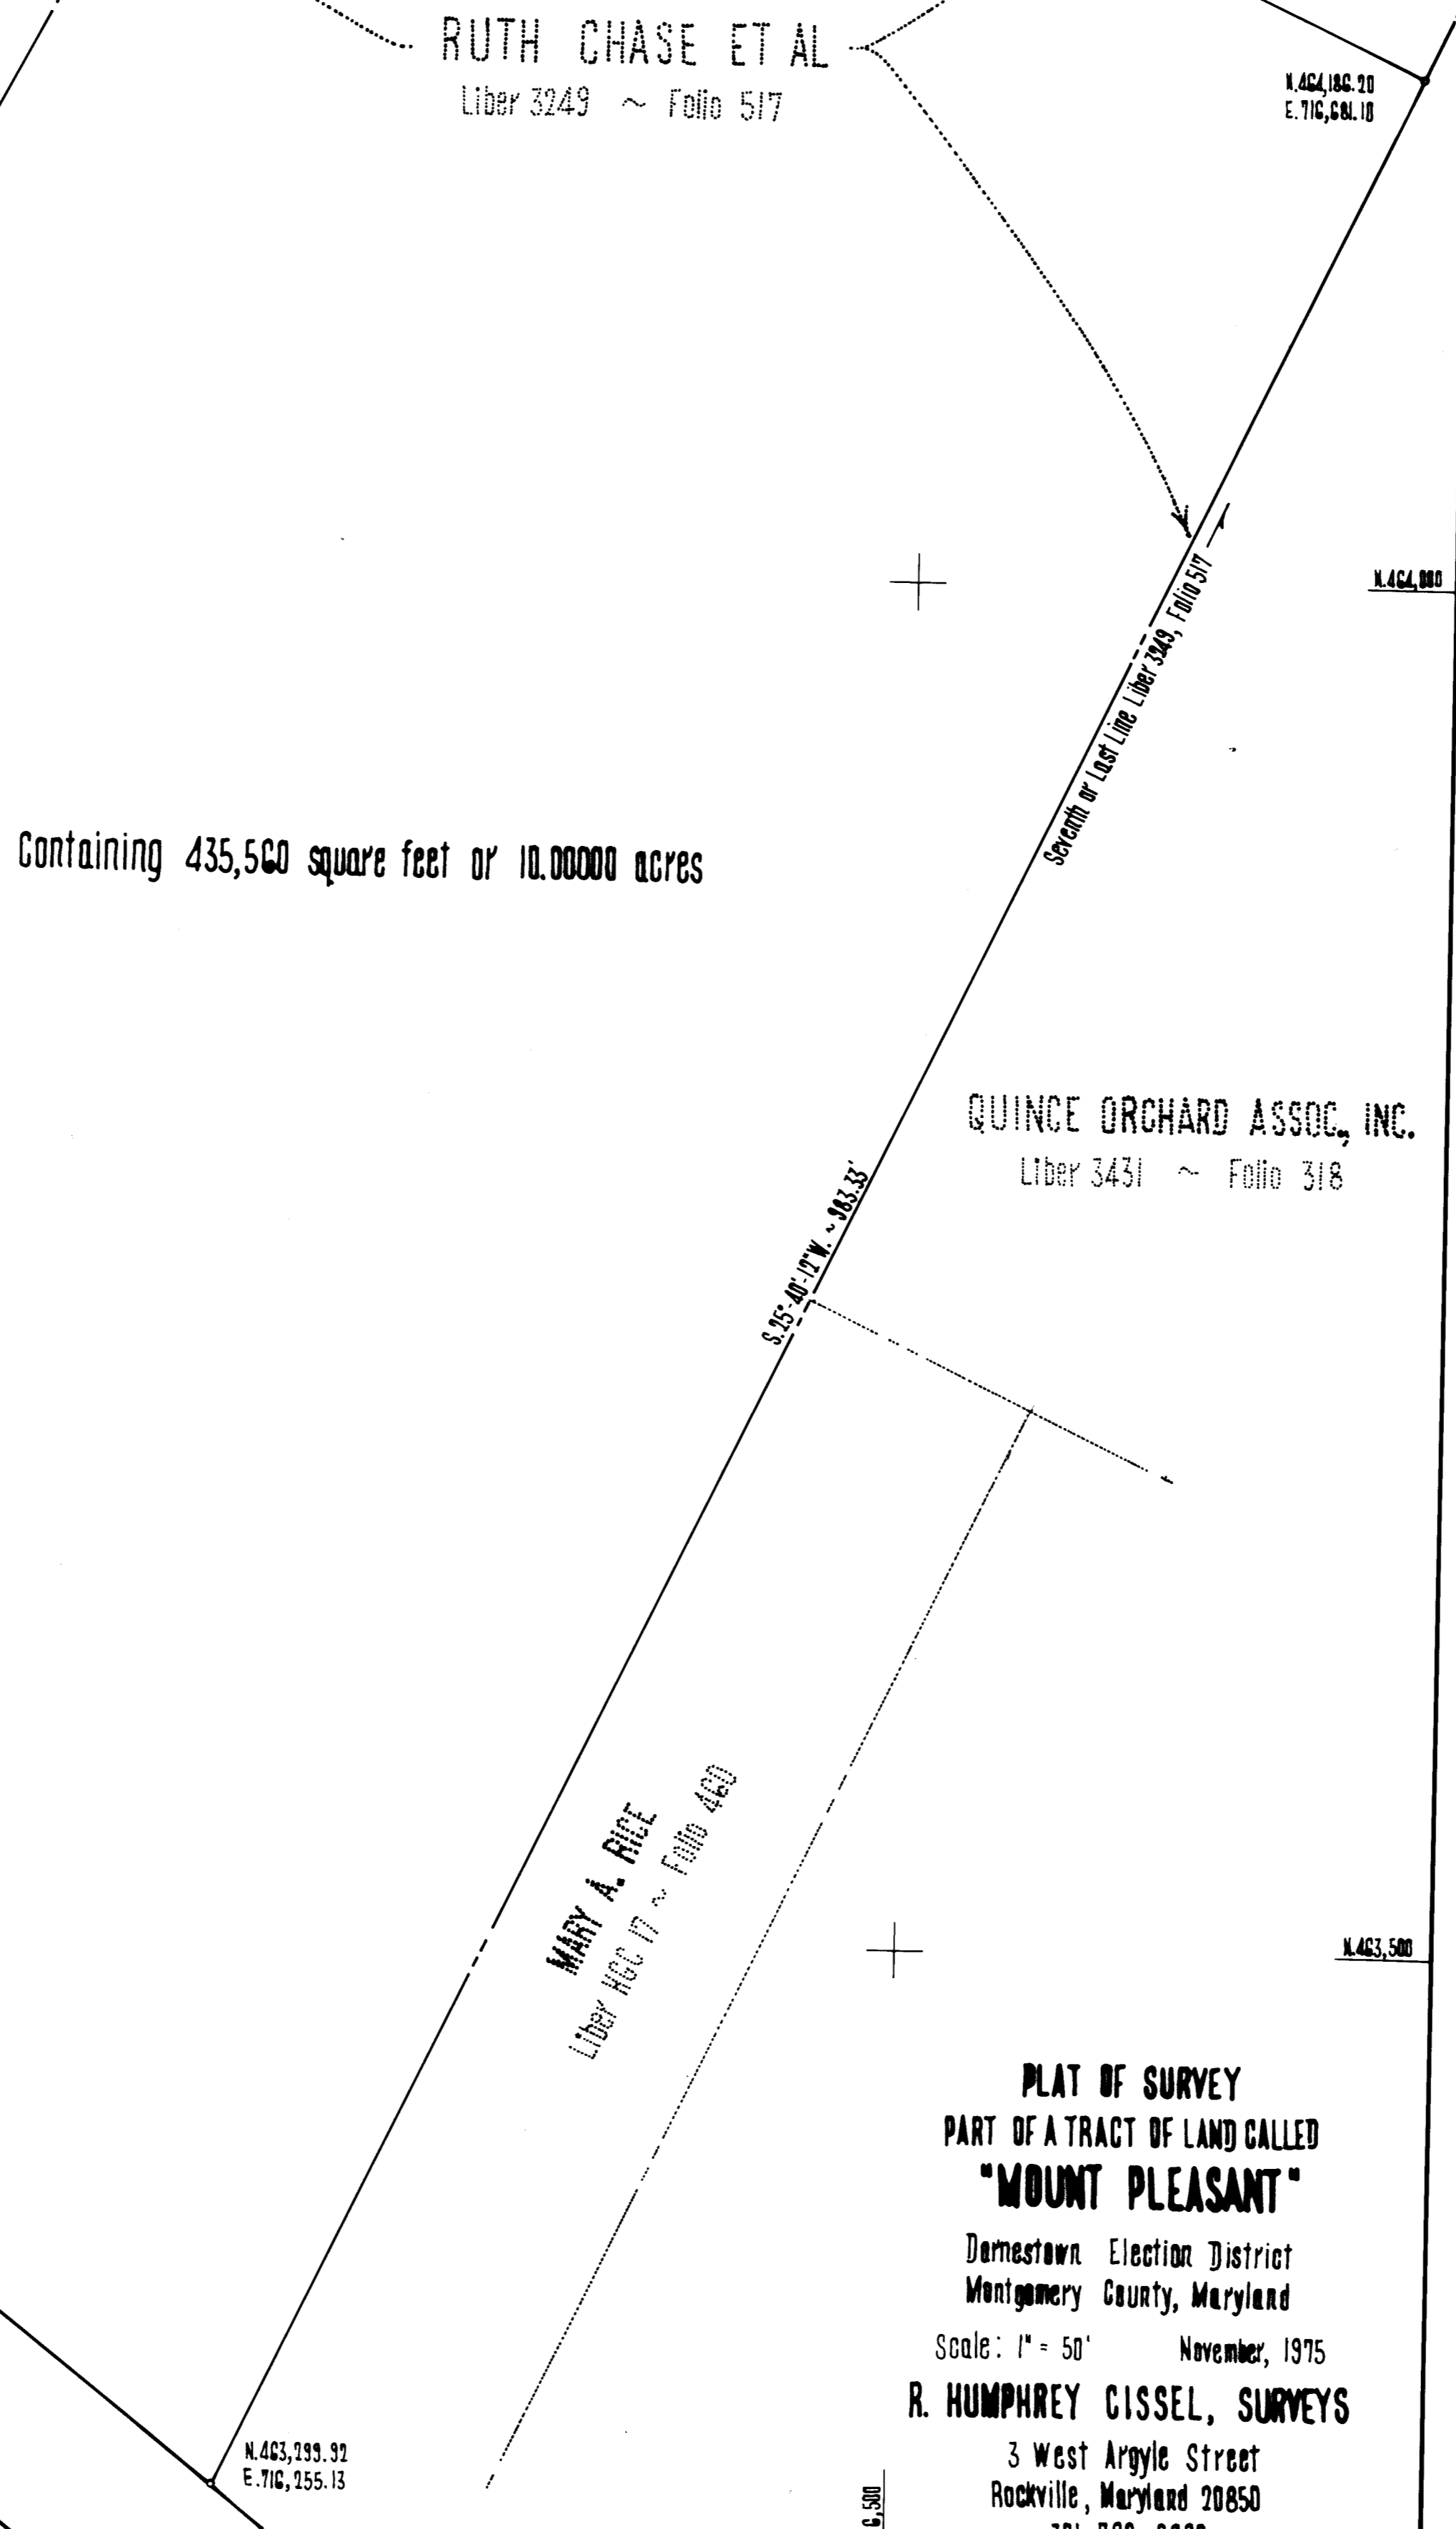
RUTH CHASE ET AL
Liber 3249 ~ Folio 517

N.464,186.20
E.716,681.18

Seventh or Last Line Liber 3249, Folio 517

N.464,000

Containing 435,560 square feet or 10.00000 acres

QUINCE ORCHARD ASSOC., INC.
Liber 3431 ~ Folio 318

S.25°-40'-12"W. ~983.33'

MARY A. RICE
Liber HGC 17 ~ Folio 460

N.463,500

PLAT OF SURVEY
PART OF A TRACT OF LAND CALLED
"MOUNT PLEASANT"

Darnestown Election District
Montgomery County, Maryland

Scale: 1" = 50'    November, 1975

R. HUMPHREY CISSEL, SURVEYS

3 West Argyle Street
Rockville, Maryland 20850
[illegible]

N.463,299.92
E.716,255.13

6,500